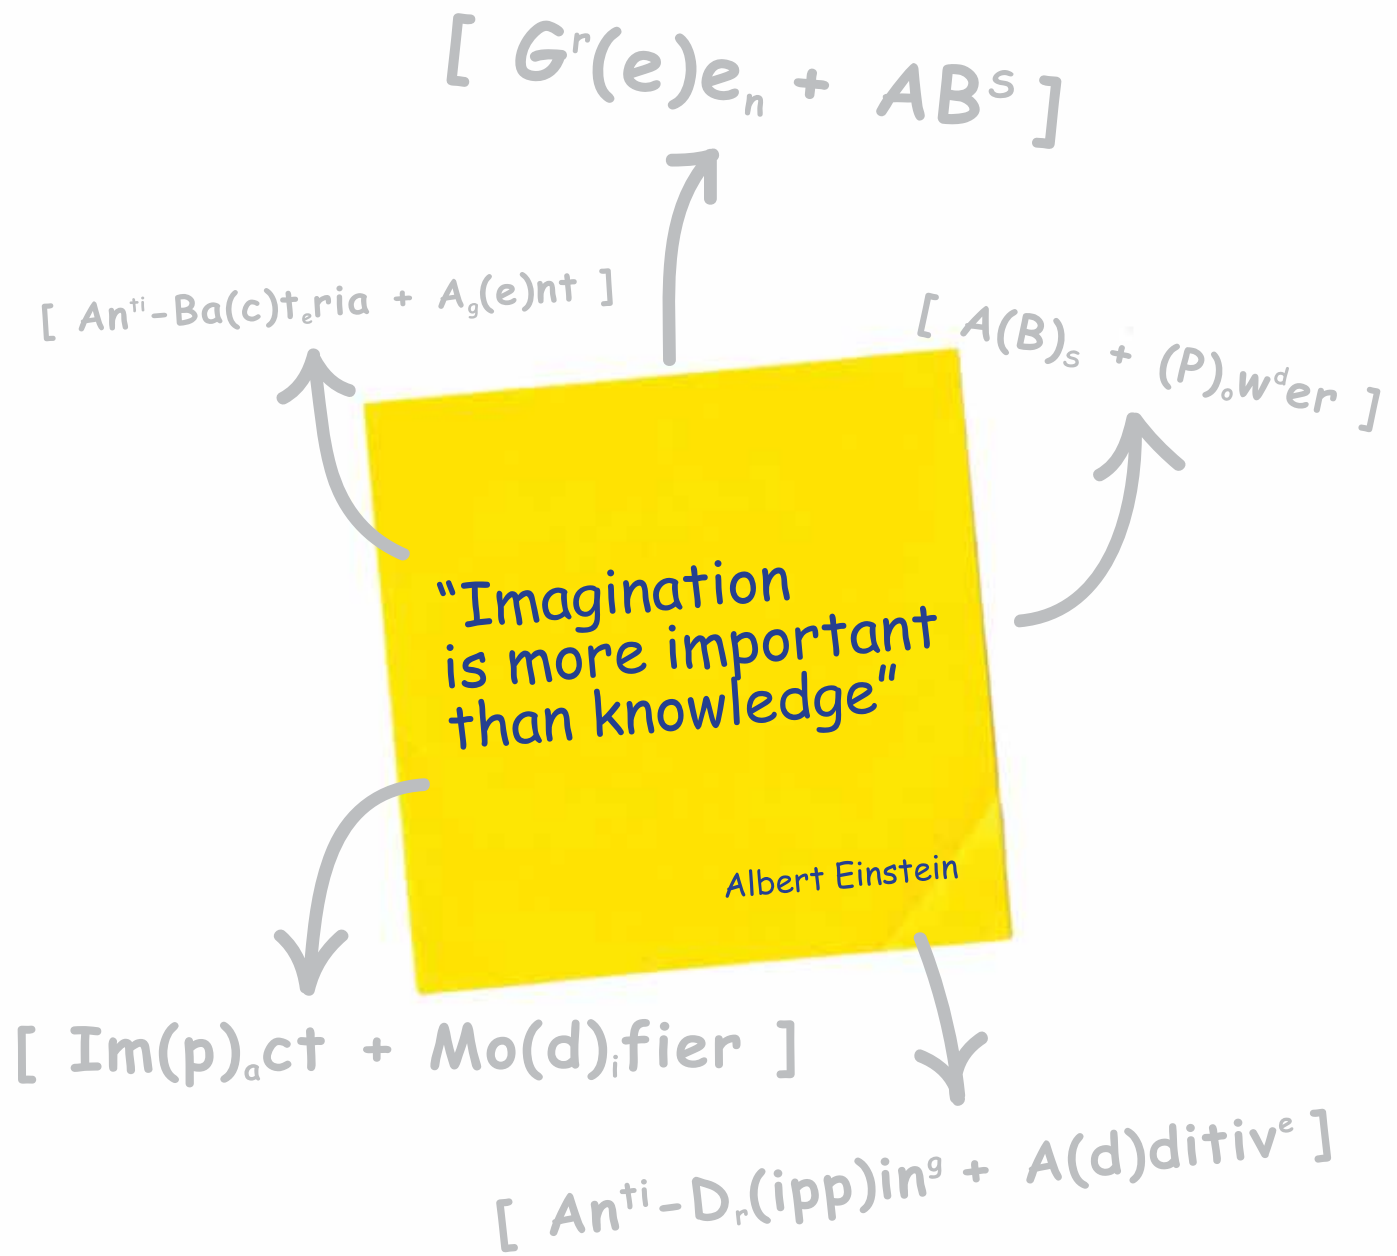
[ $G^r(e)e_n$ + $AB^s$ ]

[ $An^{ti}$-$Ba(c)t_e ria$ + $A_g(e)nt$ ]

[ $A(B)_s$ + $(P)_o w^d er$ ]

“Imagination is more important than knowledge”

Albert Einstein

[ $Im(p)_a ct$ + $Mo(d)_i fier$ ]

[ $An^{ti}$-$D_r(ipp)in^g$ + $A(d)ditiv^e$ ]